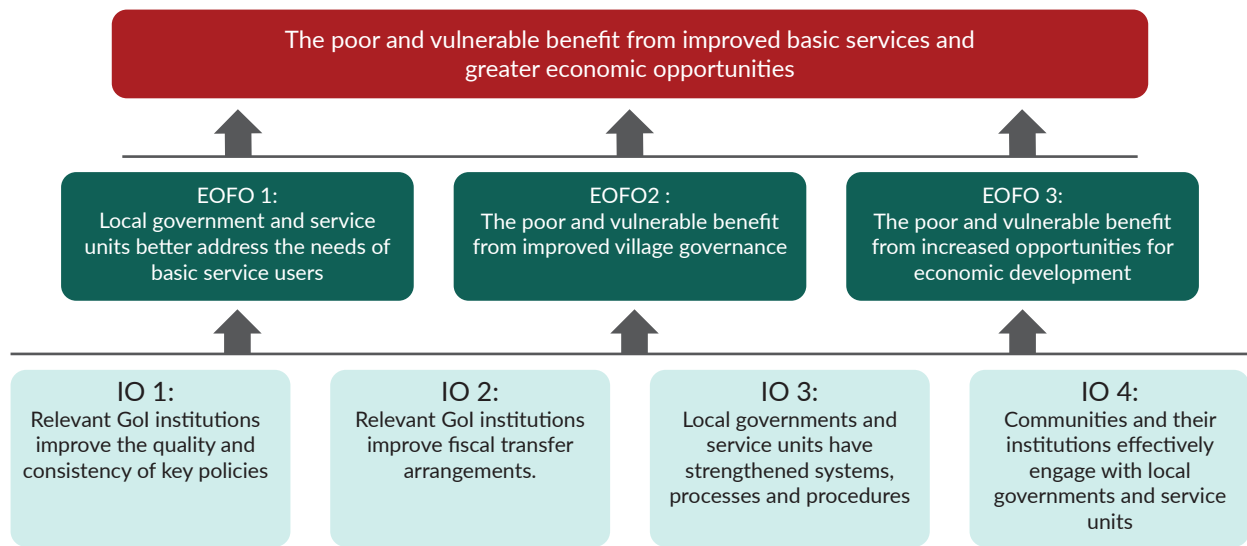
The poor and vulnerable benefit from improved basic services and greater economic opportunities

EOFO 1:
Local government and service units better address the needs of basic service users

EOFO2 :
The poor and vulnerable benefit from improved village governance

EOFO 3:
The poor and vulnerable benefit from increased opportunities for economic development

IO 1:
Relevant GoI institutions improve the quality and consistency of key policies

IO 2:
Relevant GoI institutions improve fiscal transfer arrangements.

IO 3:
Local governments and service units have strengthened systems, processes and procedures

IO 4:
Communities and their institutions effectively engage with local governments and service units